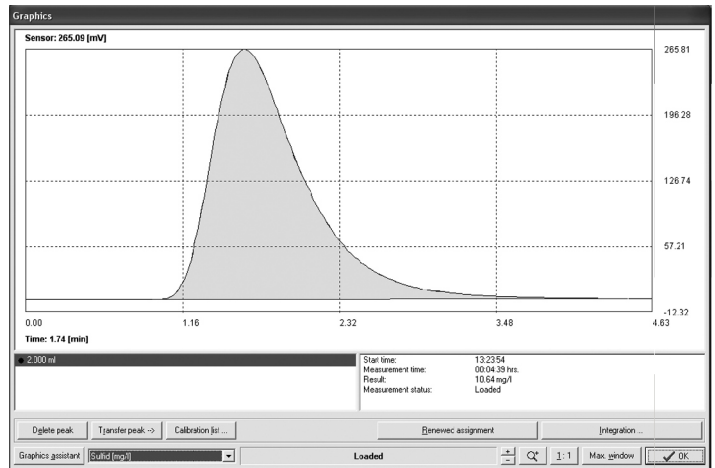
Graphics

Sensor: 265.09 [mV]

265.81

196.28

126.74

57.21

-12.32

0.00

1.16

2.32

3.48

4.63

Time: 1.74 [min]

2.300 ml

Start time: 13:23:54
Measurement time: 00:04:39 hrs.
Result: 10.64 mg/l
Measurement status: Loaded

Delete peak

Transfer peak -->

Calibration list ...

Renewed assignment

Integration ...

Graphics assistant

Sulfid [mg/l]

Loaded

1 : 1

Max. window

OK